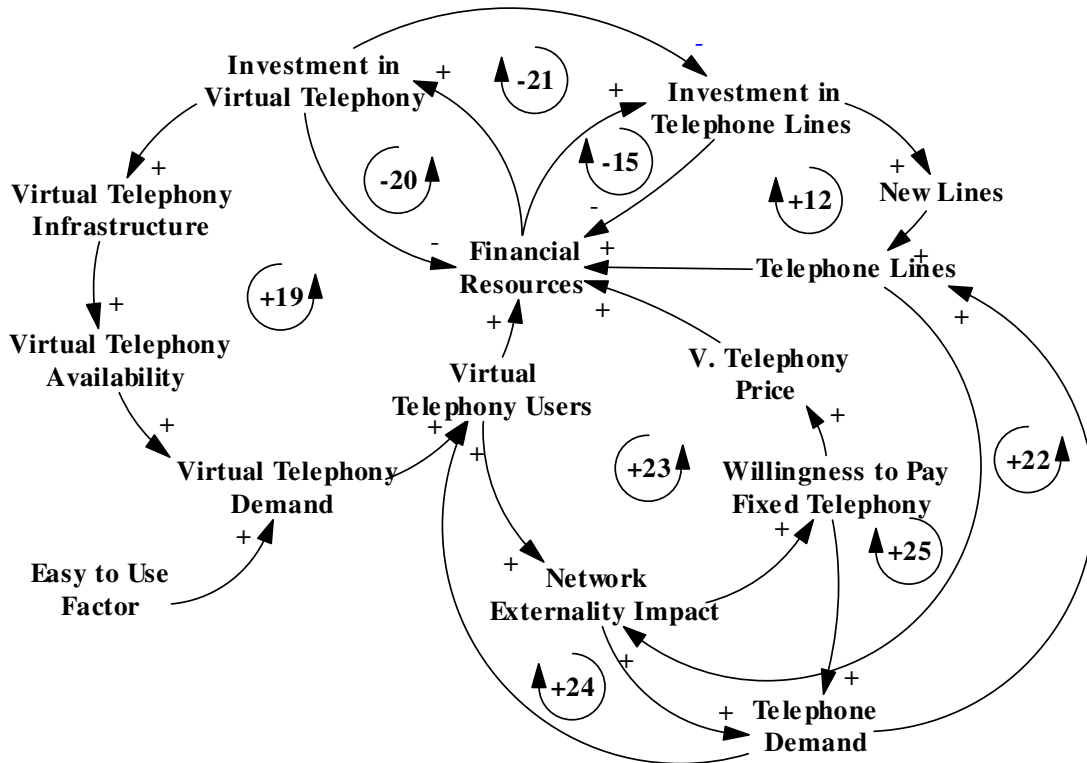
Investment in Virtual Telephony

+

-21

-

+

Investment in Telephone Lines

+

Virtual Telephony Infrastructure

-20

-15

+12

+

New Lines

-

-

Financial Resources

+

+

Telephone Lines

+19

+

+

+

+

Virtual Telephony Availability

Virtual Telephony Users

V. Telephony Price

+

+

+

+

Virtual Telephony Demand

+

+23

Willingness to Pay Fixed Telephony

+22

+

+

+25

Easy to Use Factor

+

Network Externality Impact

+

+

+24

+

Telephone Demand